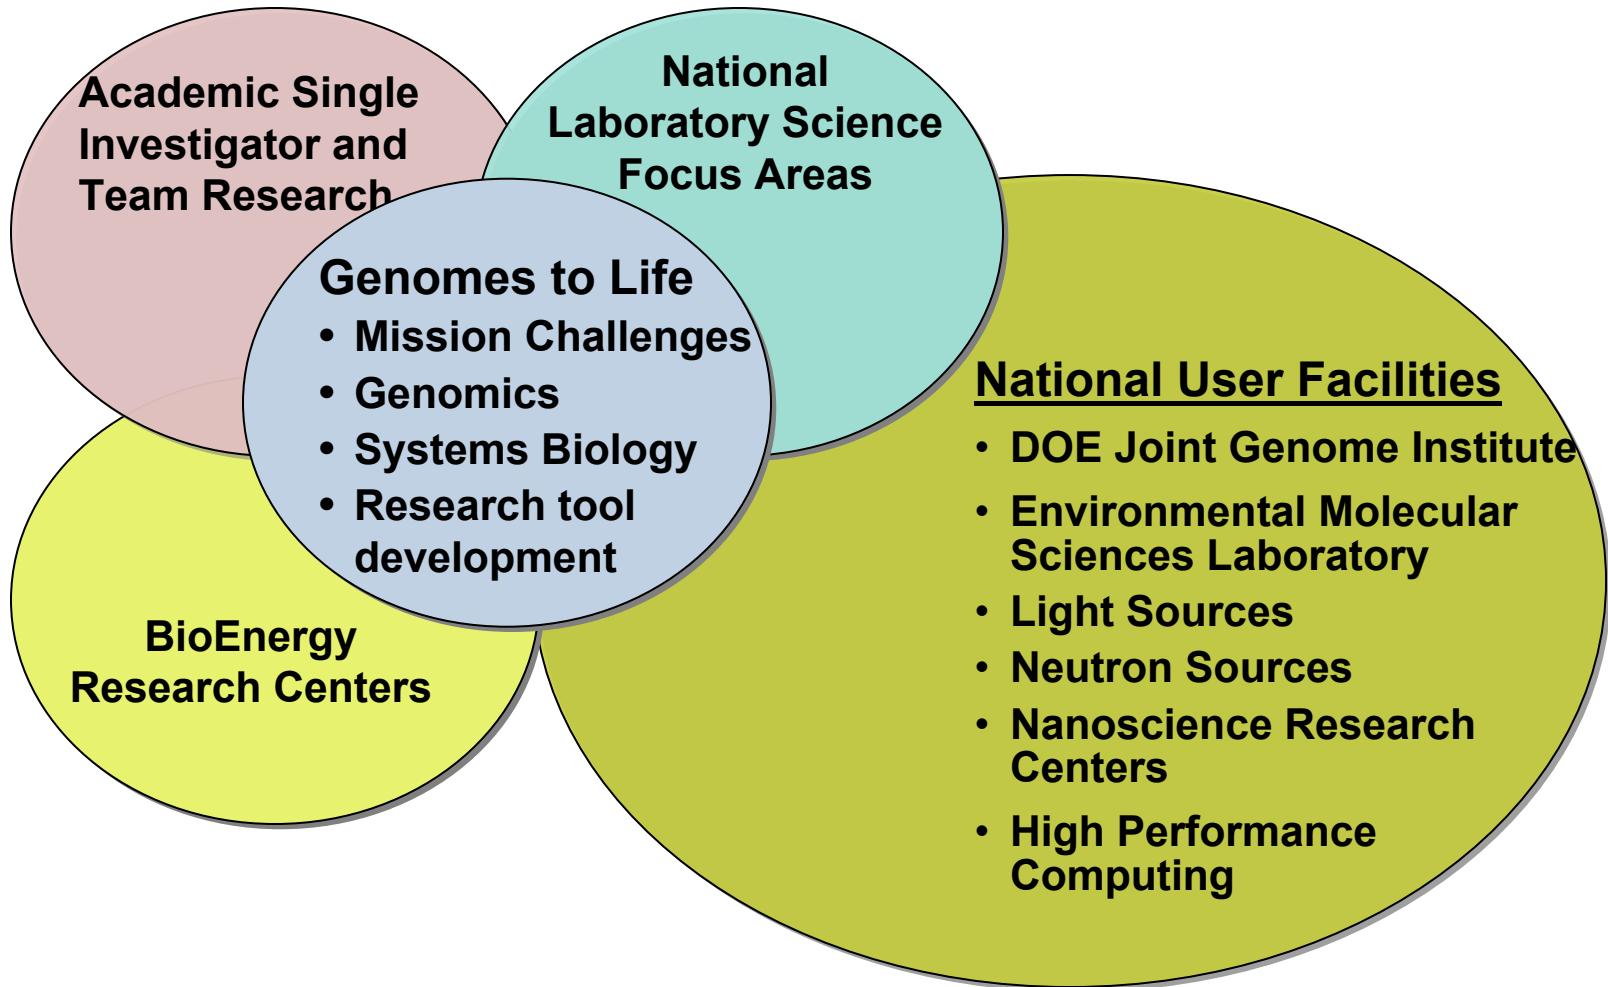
Academic Single Investigator and Team Research

National Laboratory Science Focus Areas

Genomes to Life
• Mission Challenges
• Genomics
• Systems Biology
• Research tool development

National User Facilities
• DOE Joint Genome Institute
• Environmental Molecular Sciences Laboratory
• Light Sources
• Neutron Sources
• Nanoscience Research Centers
• High Performance Computing

BioEnergy Research Centers